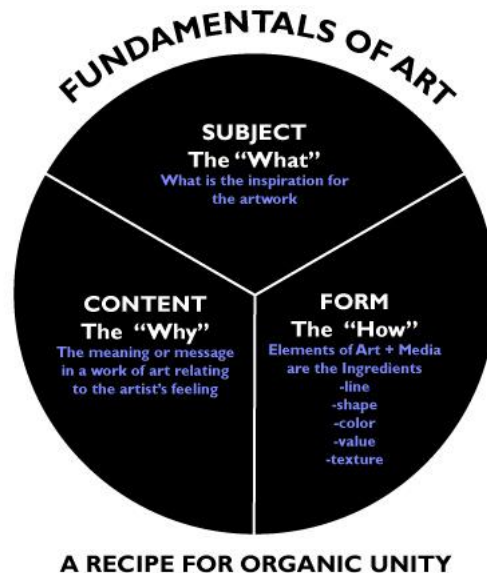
FUNDAMENTALS OF ART

SUBJECT
The "What"
What is the inspiration for the artwork

CONTENT
The "Why"
The meaning or message in a work of art relating to the artist's feeling

FORM
The "How"
Elements of Art + Media are the Ingredients
-line
-shape
-color
-value
-texture

A RECIPE FOR ORGANIC UNITY